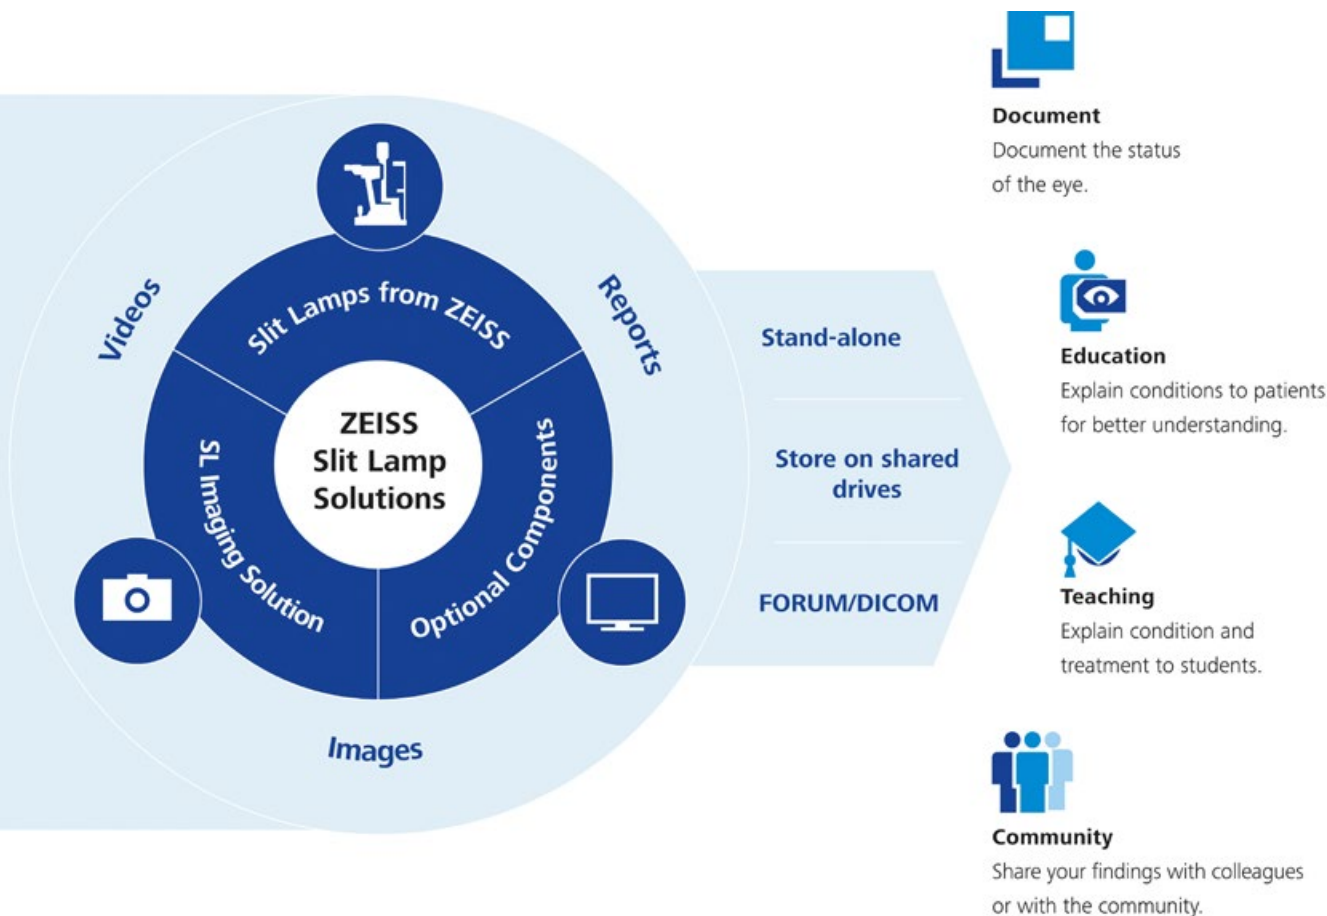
Videos

Slit Lamps from ZEISS

Reports

ZEISS
Slit Lamp
Solutions

SL Imaging Solution

Optional Components

Images

Stand-alone

Store on shared drives

FORUM/DICOM

Document
Document the status of the eye.

Education
Explain conditions to patients for better understanding.

Teaching
Explain condition and treatment to students.

Community
Share your findings with colleagues or with the community.